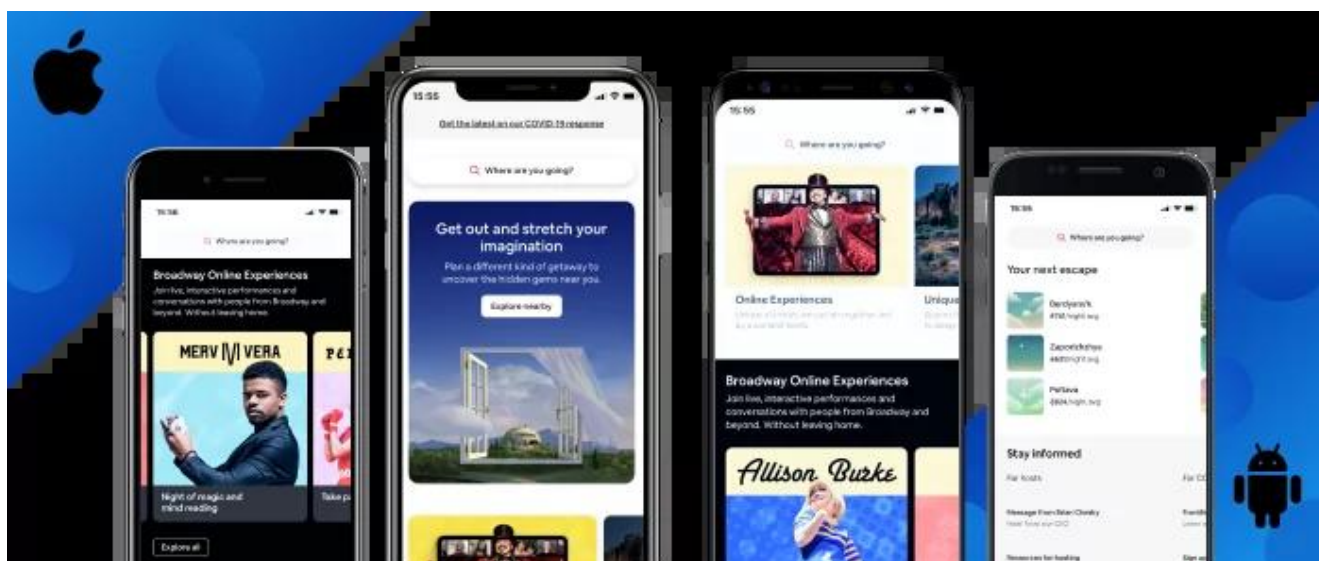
15:56

Where are you going?

Broadway Online Experiences

Join live, interactive performances and conversations with people from Broadway and beyond. Without leaving home.

MERV VERA

PÄ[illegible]

Night of magic and mind reading

Take p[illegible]

Explore all

15:55

Get the latest on our COVID-19 response

Where are you going?

Get out and stretch your imagination

Plan a different kind of getaway to uncover the hidden gems near you.

Explore nearby

15:55

Where are you going?

Online Experiences

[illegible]

Uniqu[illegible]

Broadway Online Experiences

Join live, interactive performances and conversations with people from Broadway and beyond. Without leaving home.

Allison Burke

15:56

Where are you going?

Your next escape

Berdyansk
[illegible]

Zaporizhzhya
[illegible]

Poltava
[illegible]

Stay informed

For hosts

For C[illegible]

Message from Brian Chesky
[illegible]

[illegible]

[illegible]